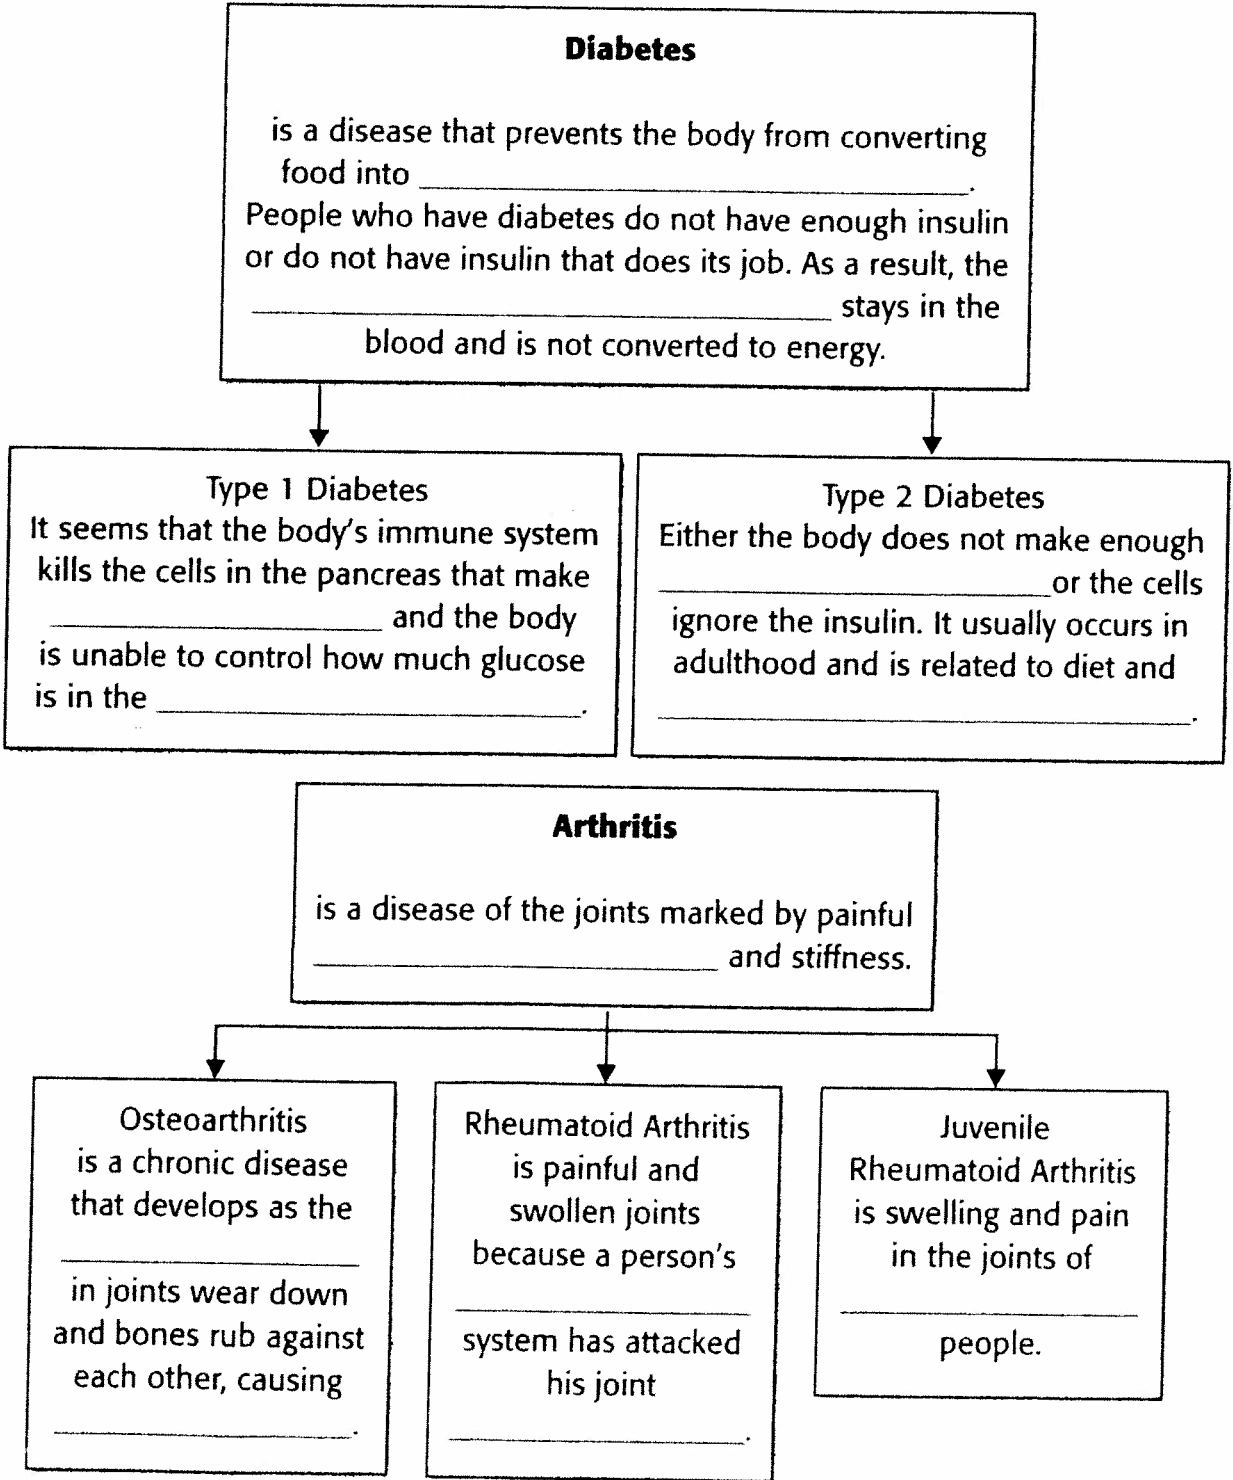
**Diabetes**

is a disease that prevents the body from converting food into ______________________.
People who have diabetes do not have enough insulin or do not have insulin that does its job. As a result, the ______________________ stays in the blood and is not converted to energy.

Type 1 Diabetes
It seems that the body's immune system kills the cells in the pancreas that make ______________ and the body is unable to control how much glucose is in the ______________.

Type 2 Diabetes
Either the body does not make enough ______________ or the cells ignore the insulin. It usually occurs in adulthood and is related to diet and ______________.

**Arthritis**

is a disease of the joints marked by painful ______________ and stiffness.

Osteoarthritis
is a chronic disease that develops as the ______________ in joints wear down and bones rub against each other, causing ______________.

Rheumatoid Arthritis
is painful and swollen joints because a person's ______________ system has attacked his joint ______________.

Juvenile Rheumatoid Arthritis
is swelling and pain in the joints of ______________ people.